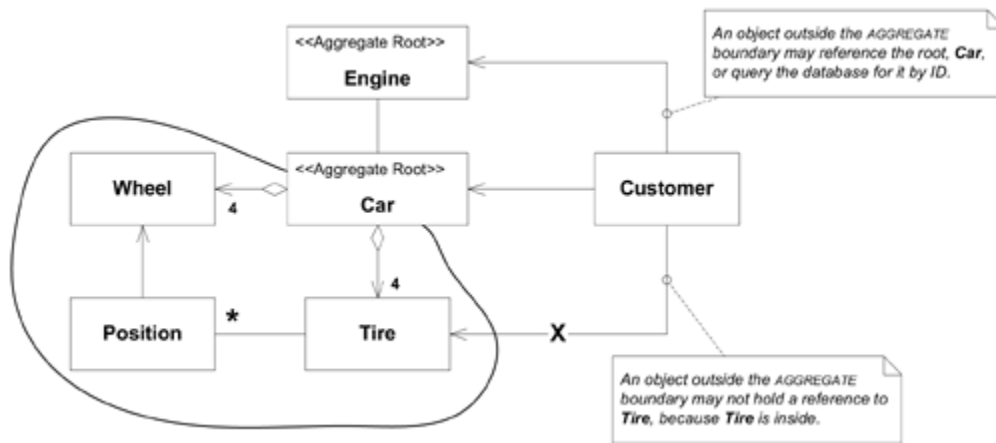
<<Aggregate Root>>
Engine

An object outside the AGGREGATE boundary may reference the root, Car, or query the database for it by ID.

Wheel

4

<<Aggregate Root>>
Car

Customer

4

Position

*

Tire

X

An object outside the AGGREGATE boundary may not hold a reference to Tire, because Tire is inside.